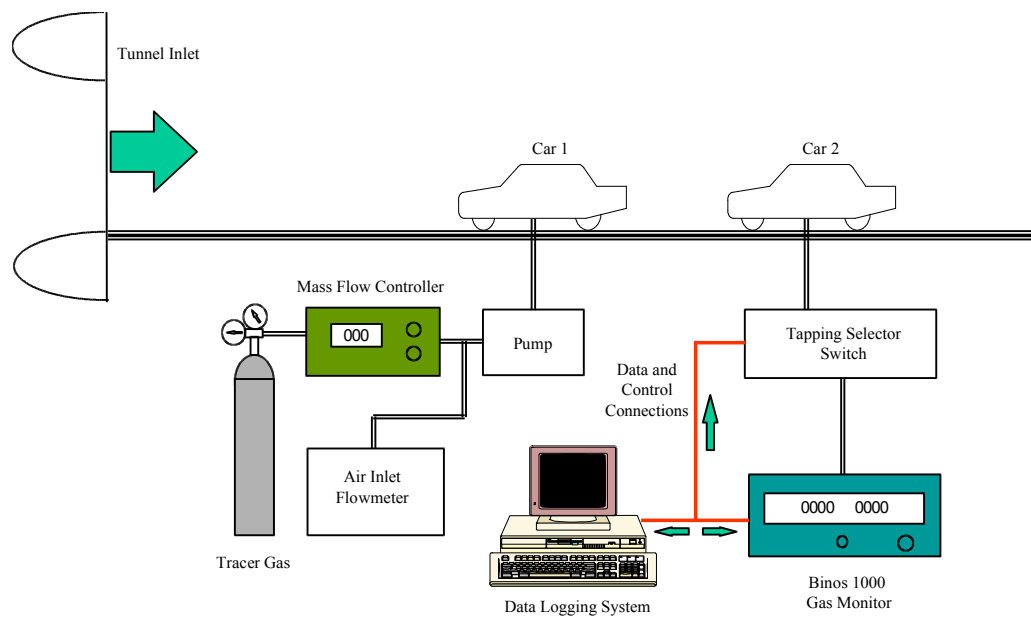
Tunnel Inlet

Car 1

Car 2

Mass Flow Controller

000

Pump

Tapping Selector Switch

Data and Control Connections

Air Inlet Flowmeter

0000 0000

Tracer Gas

Data Logging System

Binos 1000 Gas Monitor